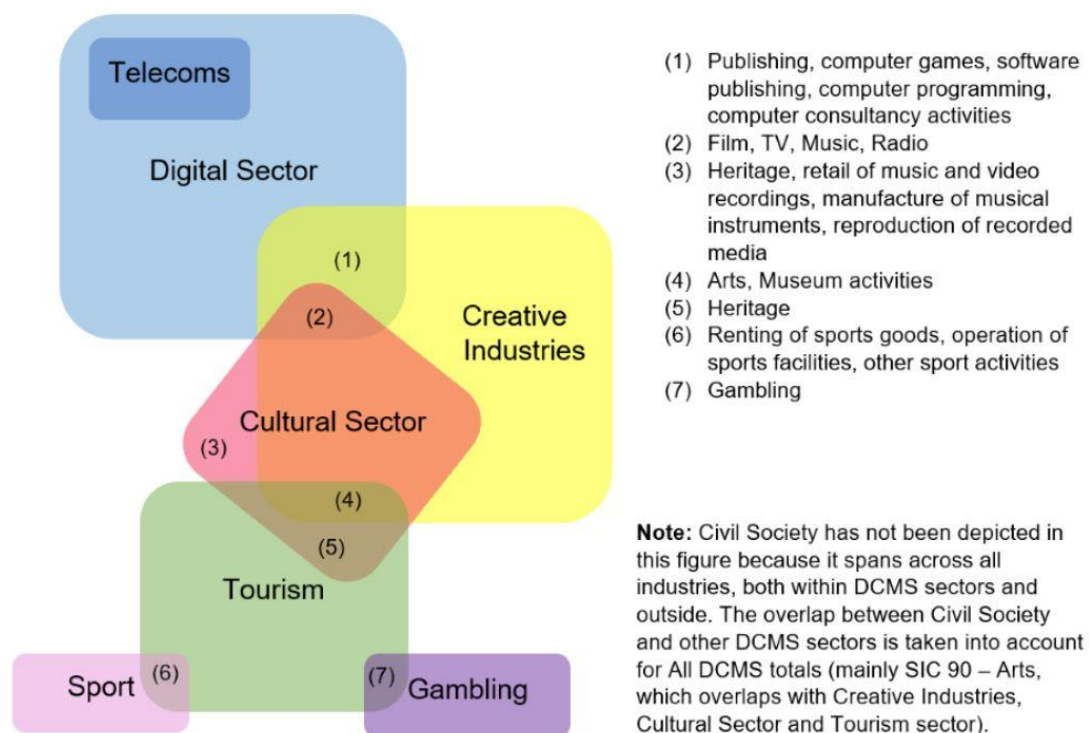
Telecoms

Digital Sector

(1)

(2)

Creative Industries

(3)

Cultural Sector

(4)

(5)

Tourism

Sport

(6)

(7)

Gambling

(1) Publishing, computer games, software publishing, computer programming, computer consultancy activities
(2) Film, TV, Music, Radio
(3) Heritage, retail of music and video recordings, manufacture of musical instruments, reproduction of recorded media
(4) Arts, Museum activities
(5) Heritage
(6) Renting of sports goods, operation of sports facilities, other sport activities
(7) Gambling

**Note:** Civil Society has not been depicted in this figure because it spans across all industries, both within DCMS sectors and outside. The overlap between Civil Society and other DCMS sectors is taken into account for All DCMS totals (mainly SIC 90 – Arts, which overlaps with Creative Industries, Cultural Sector and Tourism sector).